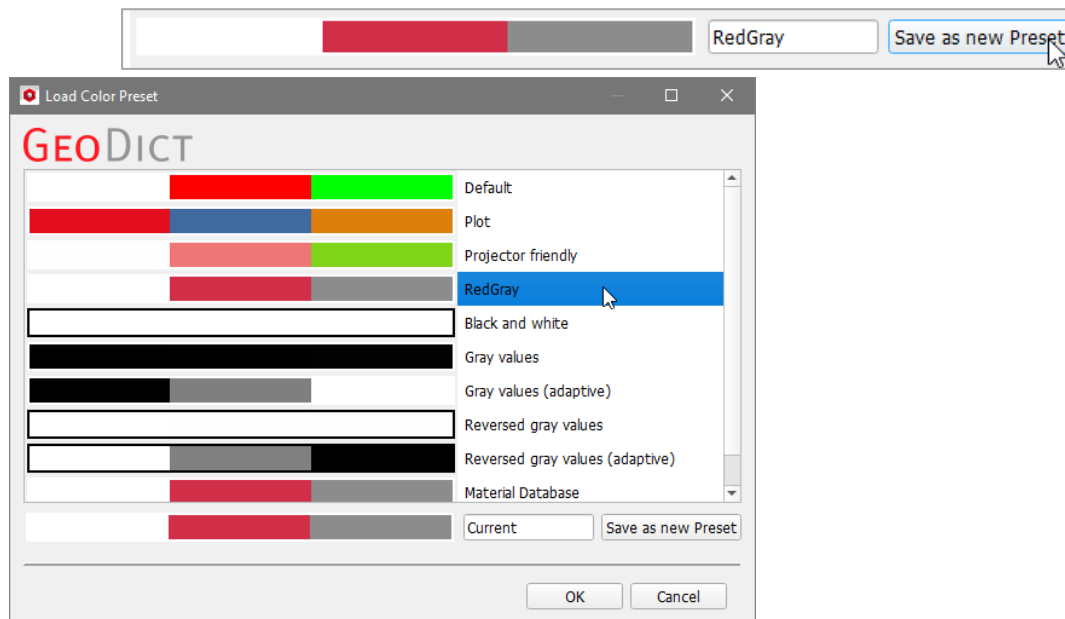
RedGray

Save as new Preset

Load Color Preset

GeoDict

Default

Plot

Projector friendly

RedGray

Black and white

Gray values

Gray values (adaptive)

Reversed gray values

Reversed gray values (adaptive)

Material Database

Current

Save as new Preset

OK

Cancel